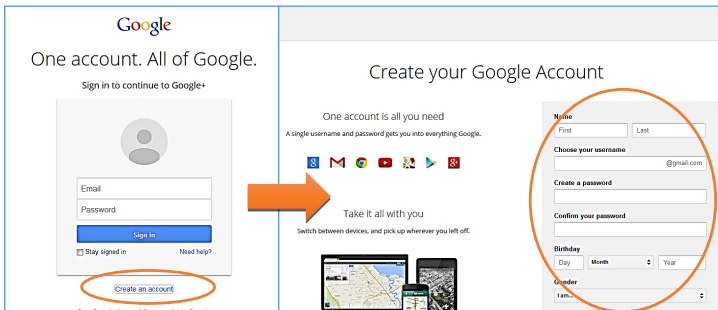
Google

One account. All of Google.

Sign in to continue to Google+

Email

Password

Sign in

Stay signed in

Need help?

Create an account

Create your Google Account

One account is all you need

A single username and password gets you into everything Google.

Take it all with you

Switch between devices, and pick up wherever you left off.

Name

First

Last

Choose your username

@gmail.com

Create a password

Confirm your password

Birthday

Day

Month

Year

Gender

I am...